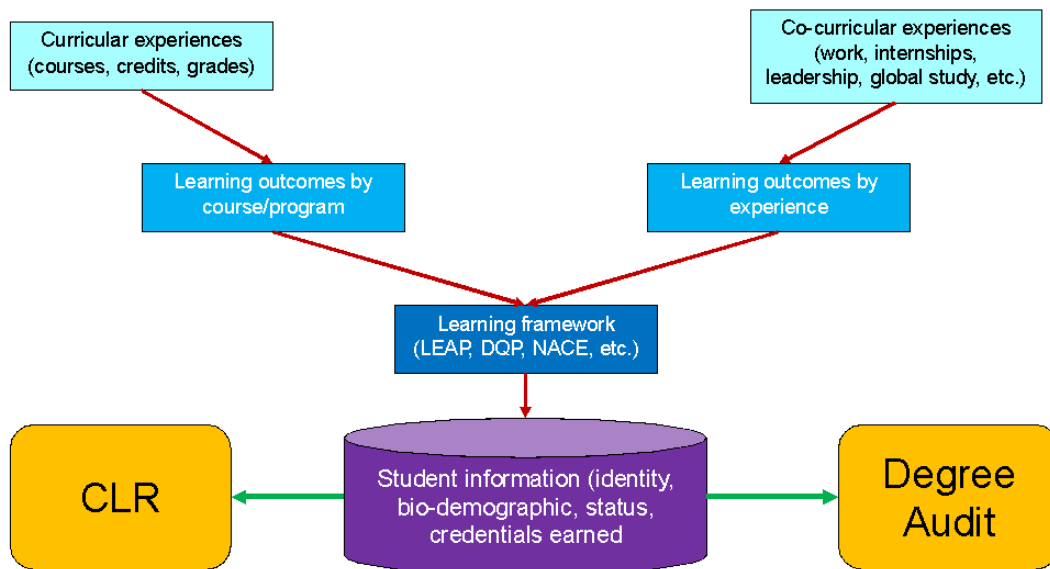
Curricular experiences (courses, credits, grades)

Co-curricular experiences (work, internships, leadership, global study, etc.)

Learning outcomes by course/program

Learning outcomes by experience

Learning framework (LEAP, DQP, NACE, etc.)

CLR

Student information (identity, bio-demographic, status, credentials earned

Degree Audit